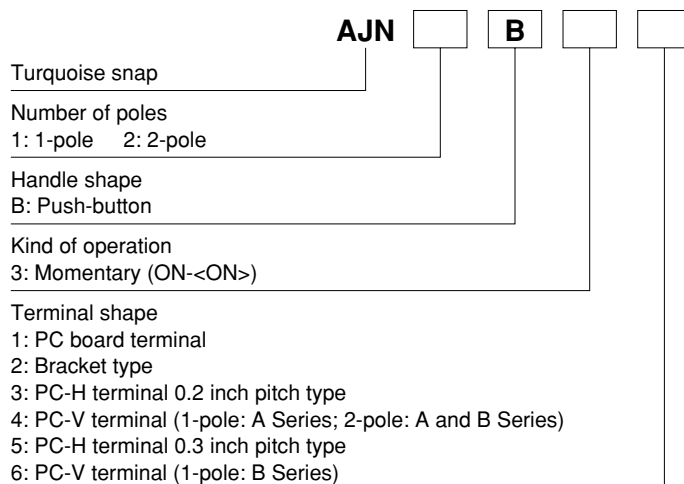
AJN B

Turquoise snap

Number of poles
1: 1-pole 2: 2-pole

Handle shape
B: Push-button

Kind of operation
3: Momentary (ON-<ON>)

Terminal shape
1: PC board terminal
2: Bracket type
3: PC-H terminal 0.2 inch pitch type
4: PC-V terminal (1-pole: A Series; 2-pole: A and B Series)
5: PC-H terminal 0.3 inch pitch type
6: PC-V terminal (1-pole: B Series)